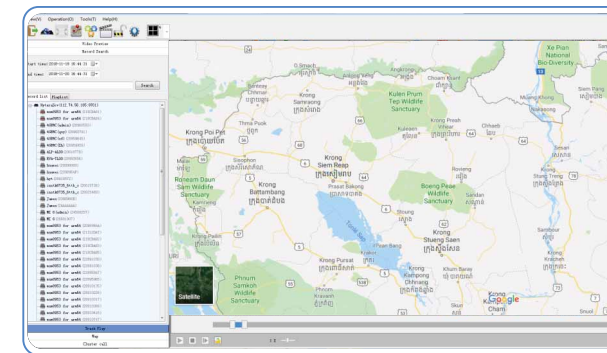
ew(V) Operation(O) Tools(T) Help(H)

Video Preview

Record Search

tart time: 2018-11-10 00:44:21

nd time: 2018-12-08 00:44:21

Search

cord List Playback

Xe Pian National Bio-Diversity

Kulen Prum Tep Wildlife Sanctuary

Krong Poi Pet

Krong Siem Reap

Roneam Daun Sam Wildlife Sanctuary

Krong Battambang

Boeng Pear Wildlife Sanctuary

Krong Stueng Saen

Phnum Samkos Wildlife Sanctuary

Krong Pursat

Krong Kampong Chhnang

Satellite

Google

Track Play

Map

Cluster (all)